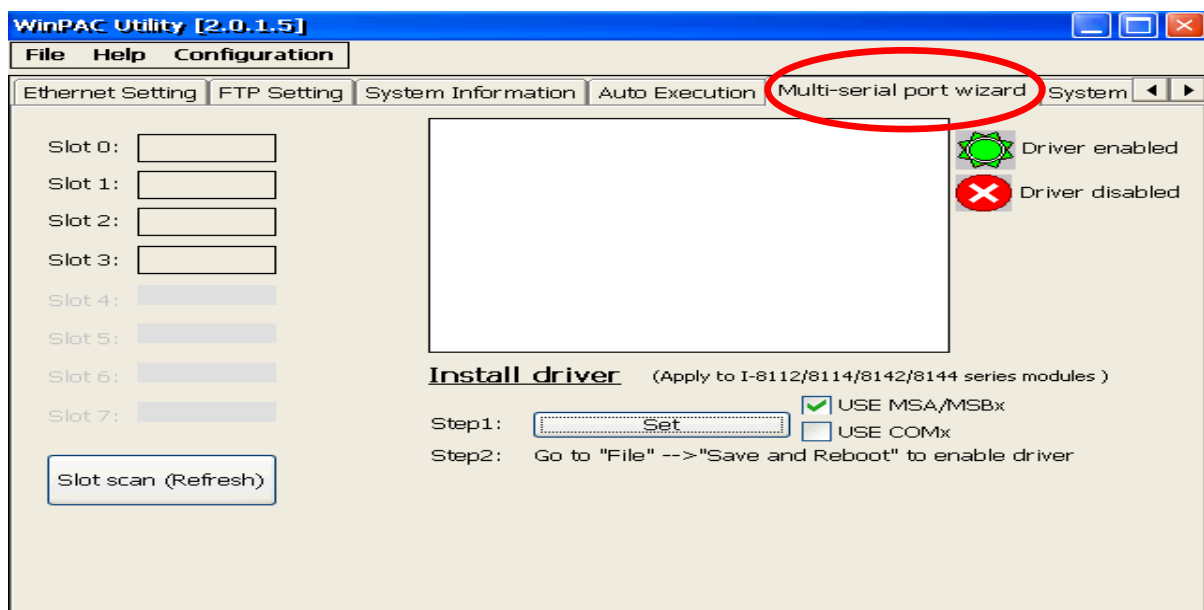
WinPAC Utility [2.0.1.5]

File Help Configuration

Ethernet Setting | FTP Setting | System Information | Auto Execution | Multi-serial port wizard | System

Slot 0:
Slot 1:
Slot 2:
Slot 3:
Slot 4:
Slot 5:
Slot 6:
Slot 7:

Slot scan (Refresh)

Driver enabled
Driver disabled

Install driver (Apply to I-8112/8114/8142/8144 series modules )

Step1: Set

USE MSA/MSBx
USE COMx

Step2: Go to "File" -->"Save and Reboot" to enable driver